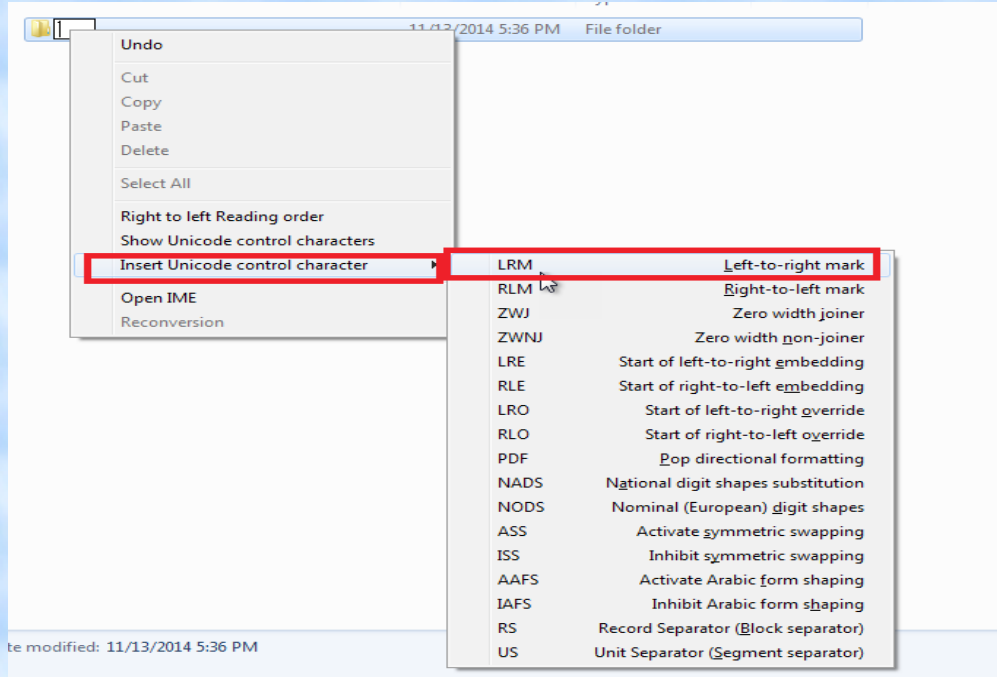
1 11/13/2014 5:36 PM File folder

Undo
Cut
Copy
Paste
Delete
Select All
Right to left Reading order
Show Unicode control characters
Insert Unicode control character
Open IME
Reconversion

| | |
|---|---|
| LRM | Left-to-right mark |
| RLM | Right-to-left mark |
| ZWJ | Zero width joiner |
| ZWNJ | Zero width non-joiner |
| LRE | Start of left-to-right embedding |
| RLE | Start of right-to-left embedding |
| LRO | Start of left-to-right override |
| RLO | Start of right-to-left override |
| PDF | Pop directional formatting |
| NADS | National digit shapes substitution |
| NODS | Nominal (European) digit shapes |
| ASS | Activate symmetric swapping |
| ISS | Inhibit symmetric swapping |
| AAFS | Activate Arabic form shaping |
| IAFS | Inhibit Arabic form shaping |
| RS | Record Separator (Block separator) |
| US | Unit Separator (Segment separator) |

te modified: 11/13/2014 5:36 PM